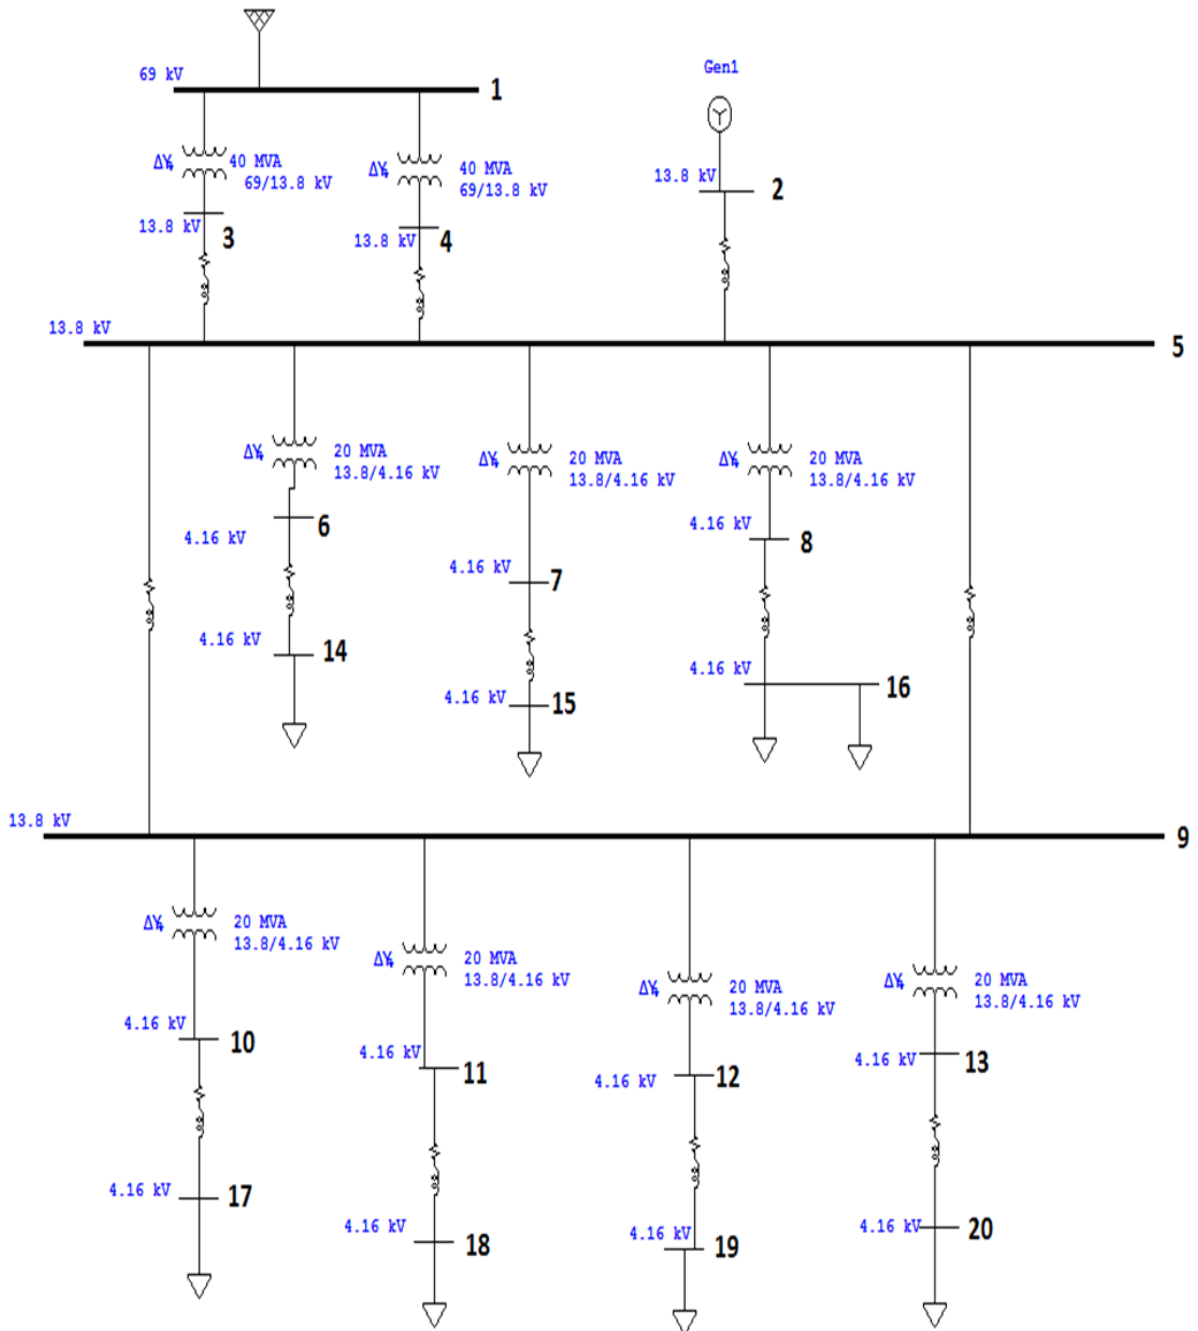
69 kV
1
Gen1
ΔY 40 MVA 69/13.8 kV
ΔY 40 MVA 69/13.8 kV
13.8 kV 2
13.8 kV 3
13.8 kV 4
13.8 kV
5
ΔY 20 MVA 13.8/4.16 kV
ΔY 20 MVA 13.8/4.16 kV
ΔY 20 MVA 13.8/4.16 kV
4.16 kV 6
4.16 kV 7
4.16 kV 8
4.16 kV 14
4.16 kV 15
4.16 kV 16
13.8 kV
9
ΔY 20 MVA 13.8/4.16 kV
ΔY 20 MVA 13.8/4.16 kV
ΔY 20 MVA 13.8/4.16 kV
ΔY 20 MVA 13.8/4.16 kV
4.16 kV 10
4.16 kV 11
4.16 kV 12
4.16 kV 13
4.16 kV 17
4.16 kV 18
4.16 kV 19
4.16 kV 20